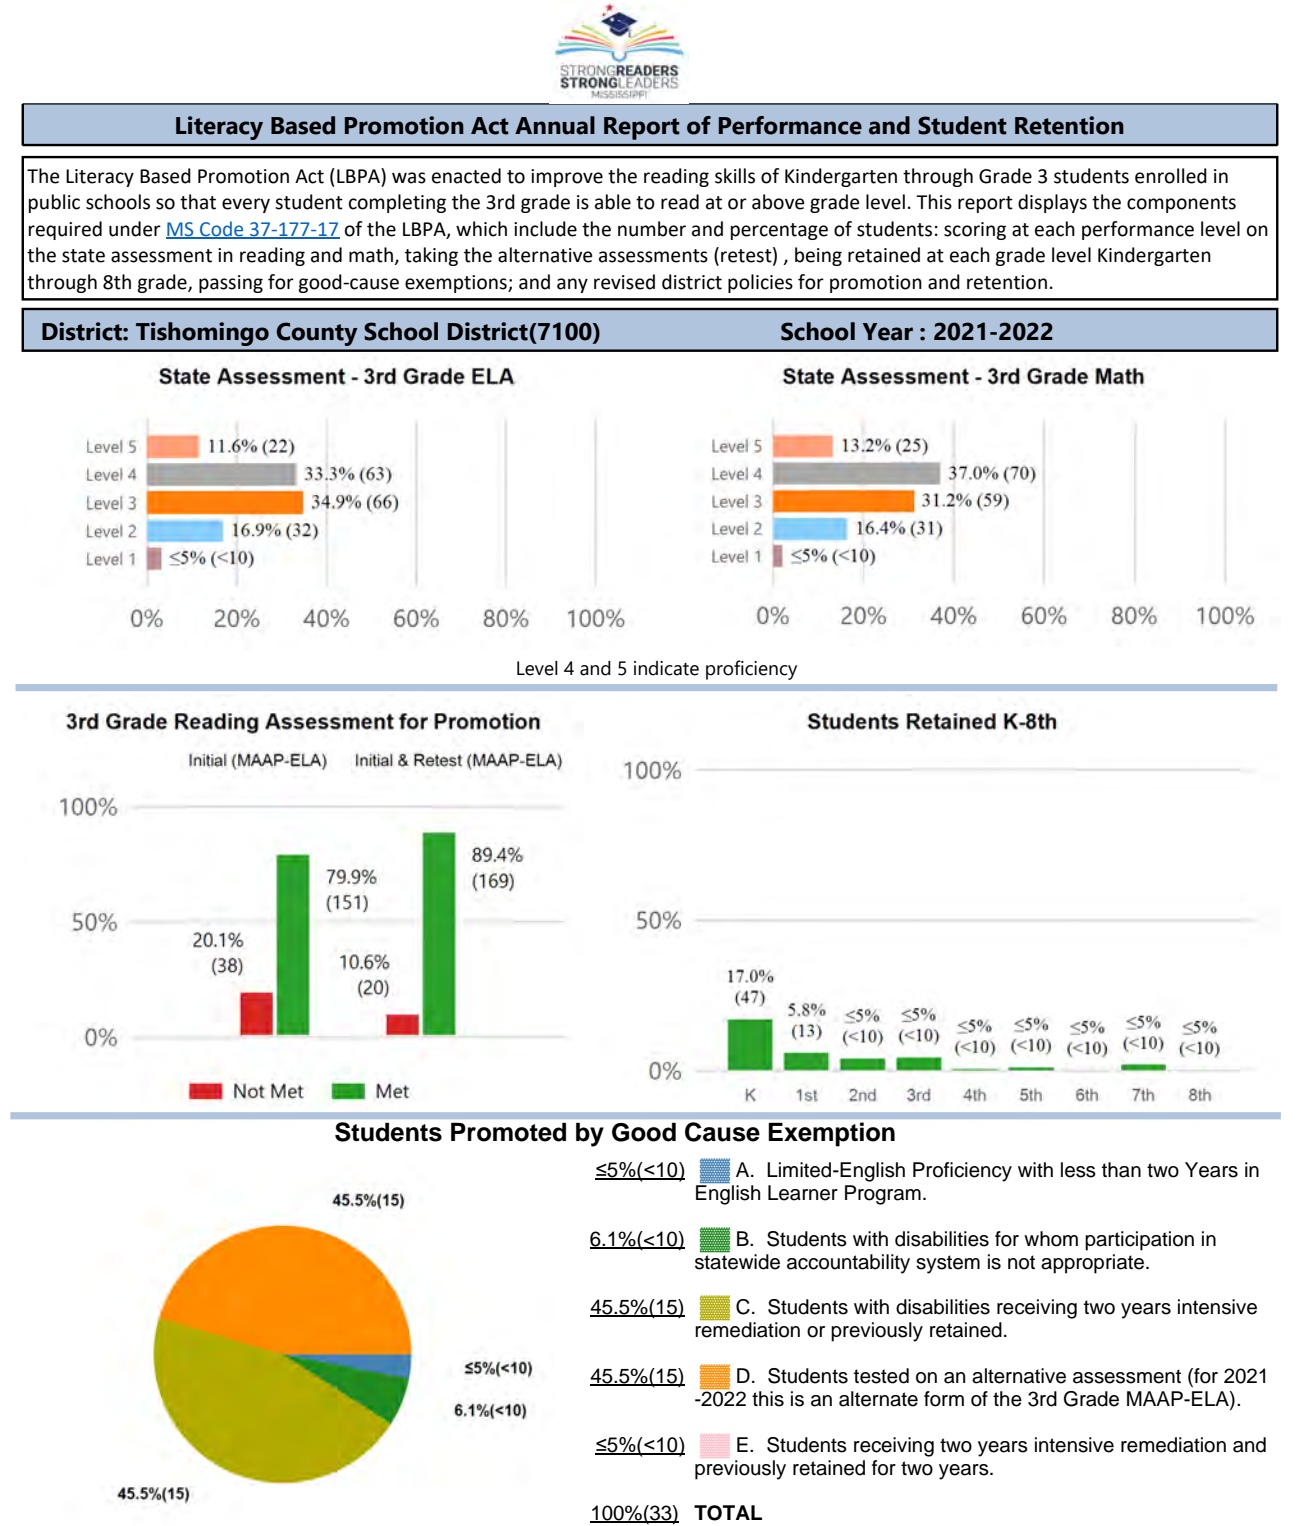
STRONGREADERS STRONGLEADERS MISSISSIPPI

Literacy Based Promotion Act Annual Report of Performance and Student Retention

The Literacy Based Promotion Act (LBPA) was enacted to improve the reading skills of Kindergarten through Grade 3 students enrolled in public schools so that every student completing the 3rd grade is able to read at or above grade level. This report displays the components required under MS Code 37-177-17 of the LBPA, which include the number and percentage of students: scoring at each performance level on the state assessment in reading and math, taking the alternative assessments (retest) , being retained at each grade level Kindergarten through 8th grade, passing for good-cause exemptions; and any revised district policies for promotion and retention.

District: Tishomingo County School District(7100) School Year : 2021-2022

State Assessment - 3rd Grade ELA

Level 5 11.6% (22)
Level 4 33.3% (63)
Level 3 34.9% (66)
Level 2 16.9% (32)
Level 1 ≤5% (<10)

0% 20% 40% 60% 80% 100%

State Assessment - 3rd Grade Math

Level 5 13.2% (25)
Level 4 37.0% (70)
Level 3 31.2% (59)
Level 2 16.4% (31)
Level 1 ≤5% (<10)

0% 20% 40% 60% 80% 100%

Level 4 and 5 indicate proficiency

3rd Grade Reading Assessment for Promotion

Initial (MAAP-ELA) Initial & Retest (MAAP-ELA)

100% 50% 0%

20.1% (38) 79.9% (151) 10.6% (20) 89.4% (169)

Not Met Met

Students Retained K-8th

100% 50% 0%

17.0% (47) 5.8% (13) ≤5% (<10) ≤5% (<10) ≤5% (<10) ≤5% (<10) ≤5% (<10) ≤5% (<10) ≤5% (<10)

K 1st 2nd 3rd 4th 5th 6th 7th 8th

Students Promoted by Good Cause Exemption

45.5%(15)
≤5%(<10)
6.1%(<10)
45.5%(15)

≤5%(<10) A. Limited-English Proficiency with less than two Years in English Learner Program.

6.1%(<10) B. Students with disabilities for whom participation in statewide accountability system is not appropriate.

45.5%(15) C. Students with disabilities receiving two years intensive remediation or previously retained.

45.5%(15) D. Students tested on an alternative assessment (for 2021 -2022 this is an alternate form of the 3rd Grade MAAP-ELA).

≤5%(<10) E. Students receiving two years intensive remediation and previously retained for two years.

100%(33) TOTAL